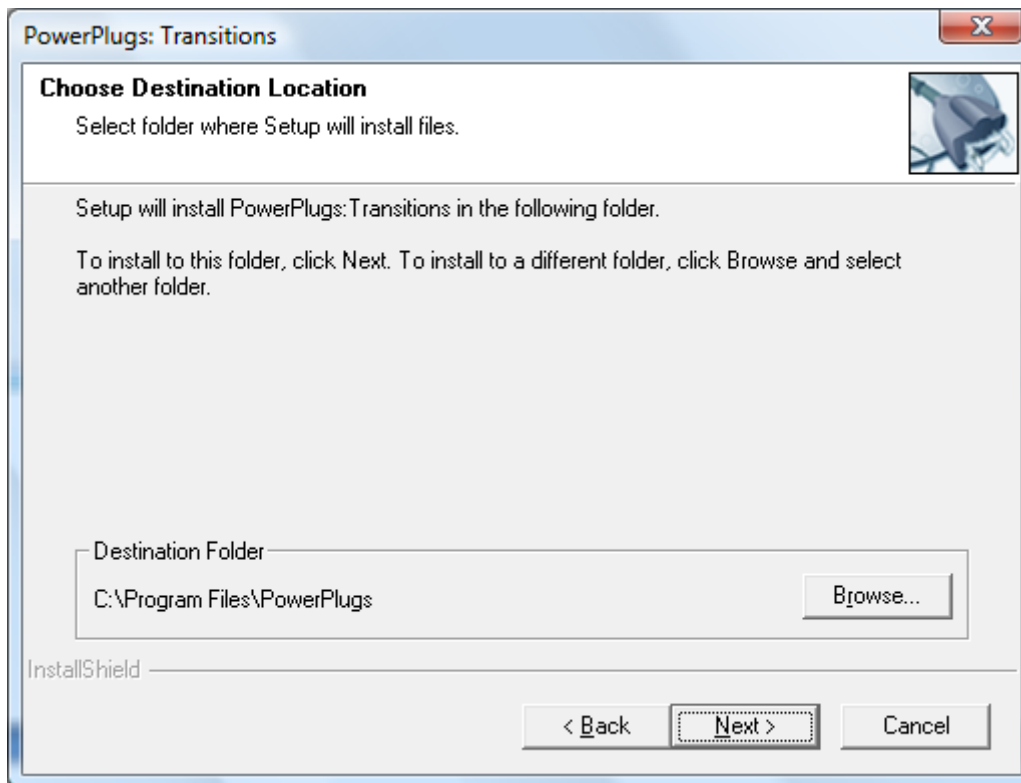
PowerPlugs: Transitions

Choose Destination Location

Select folder where Setup will install files.

Setup will install PowerPlugs:Transitions in the following folder.

To install to this folder, click Next. To install to a different folder, click Browse and select another folder.

Destination Folder

C:\Program Files\PowerPlugs

Browse...

InstallShield

< Back

Next >

Cancel